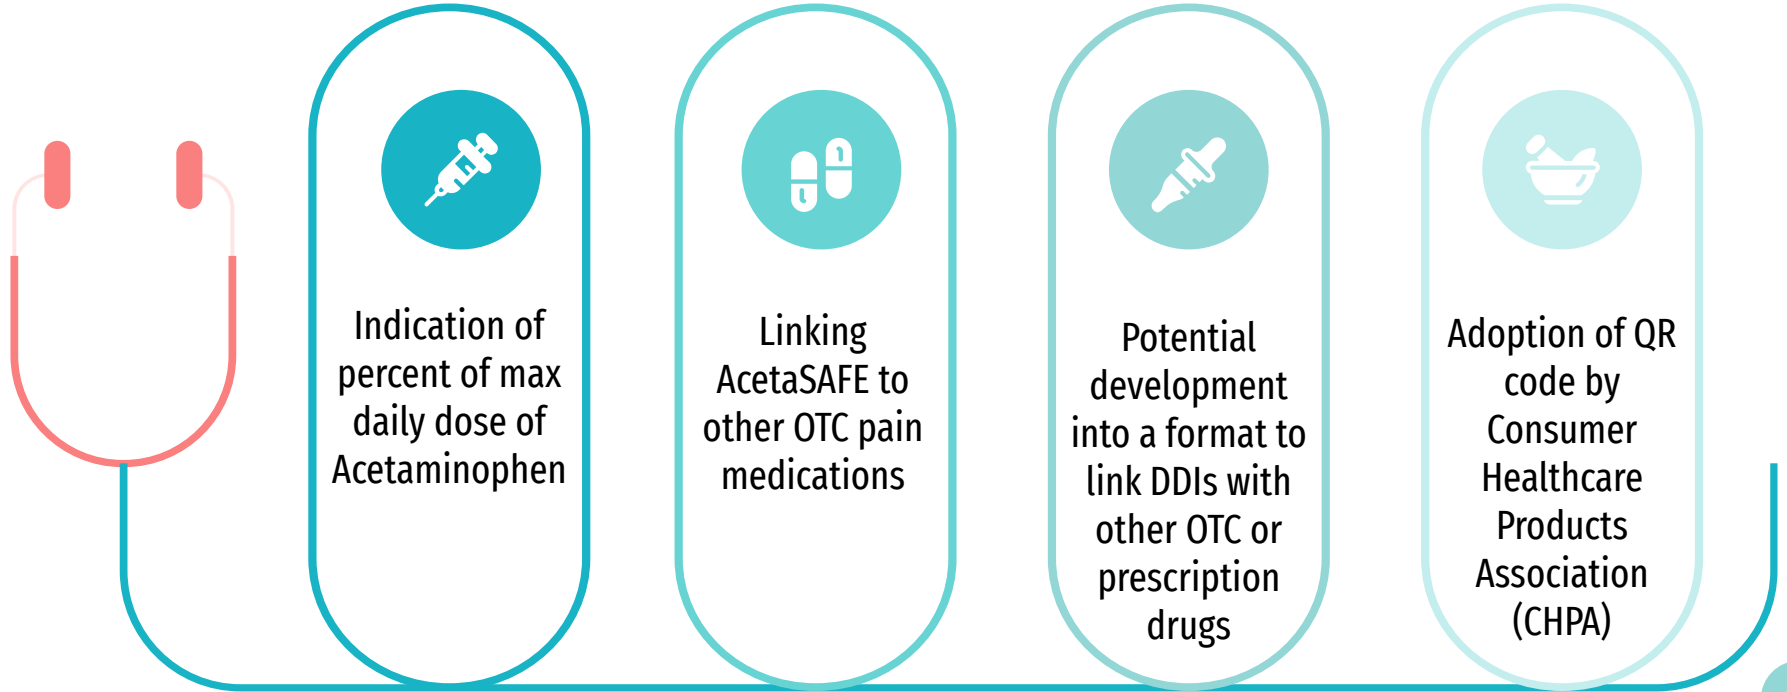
Indication of percent of max daily dose of Acetaminophen

Linking AcetaSAFE to other OTC pain medications

Potential development into a format to link DDIs with other OTC or prescription drugs

Adoption of QR code by Consumer Healthcare Products Association (CHPA)